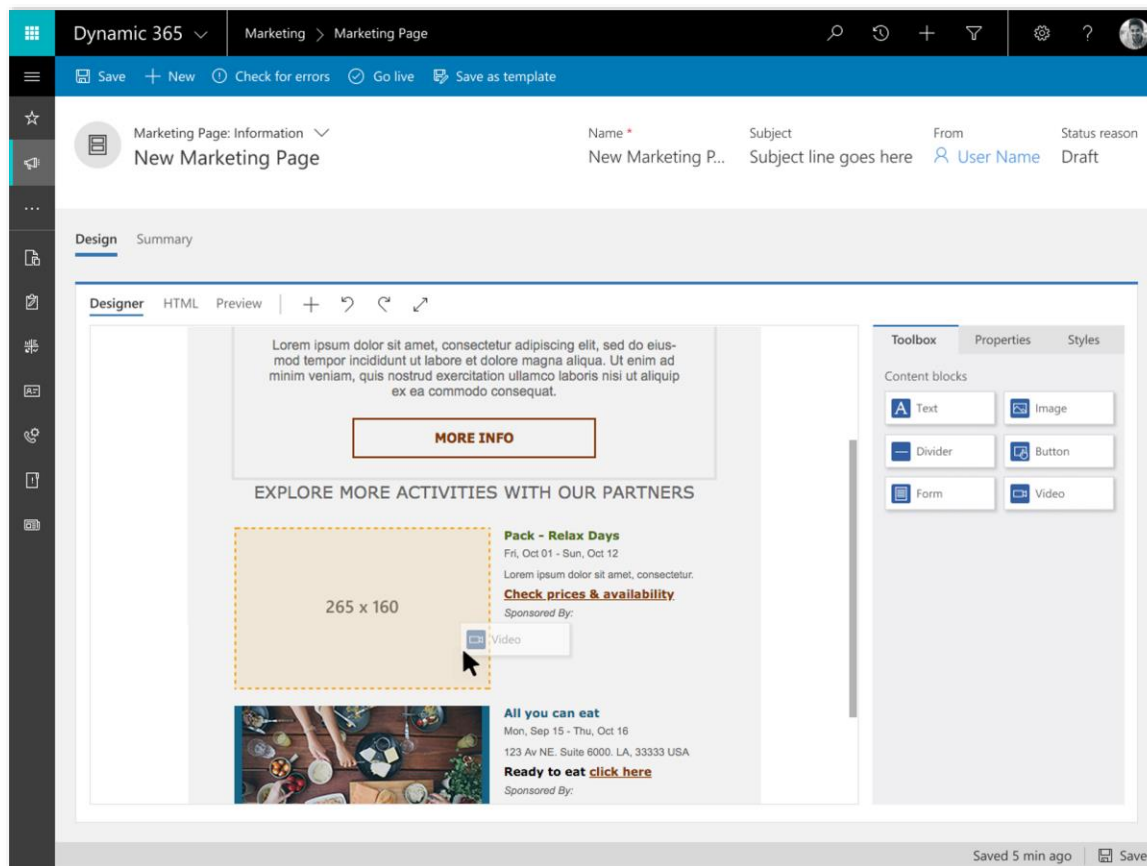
Dynamic 365 ⌄ Marketing > Marketing Page

Save + New Check for errors Go live Save as template

Marketing Page: Information ⌄
New Marketing Page

Name *
New Marketing P...

Subject
Subject line goes here

From
User Name

Status reason
Draft

Design Summary

Designer HTML Preview

Lorem ipsum dolor sit amet, consectetur adipiscing elit, sed do eiusmod tempor incididunt ut labore et dolore magna aliqua. Ut enim ad minim veniam, quis nostrud exercitation ullamco laboris nisi ut aliquip ex ea commodo consequat.

MORE INFO

EXPLORE MORE ACTIVITIES WITH OUR PARTNERS

265 x 160

Video

Pack - Relax Days
Fri, Oct 01 - Sun, Oct 12
Lorem ipsum dolor sit amet, consectetur.
Check prices & availability
Sponsored By:

All you can eat
Mon, Sep 15 - Thu, Oct 16
123 Av NE. Suite 6000. LA, 33333 USA
Ready to eat click here
Sponsored By:

Toolbox Properties Styles

Content blocks

Text
Image
Divider
Button
Form
Video

Saved 5 min ago Save